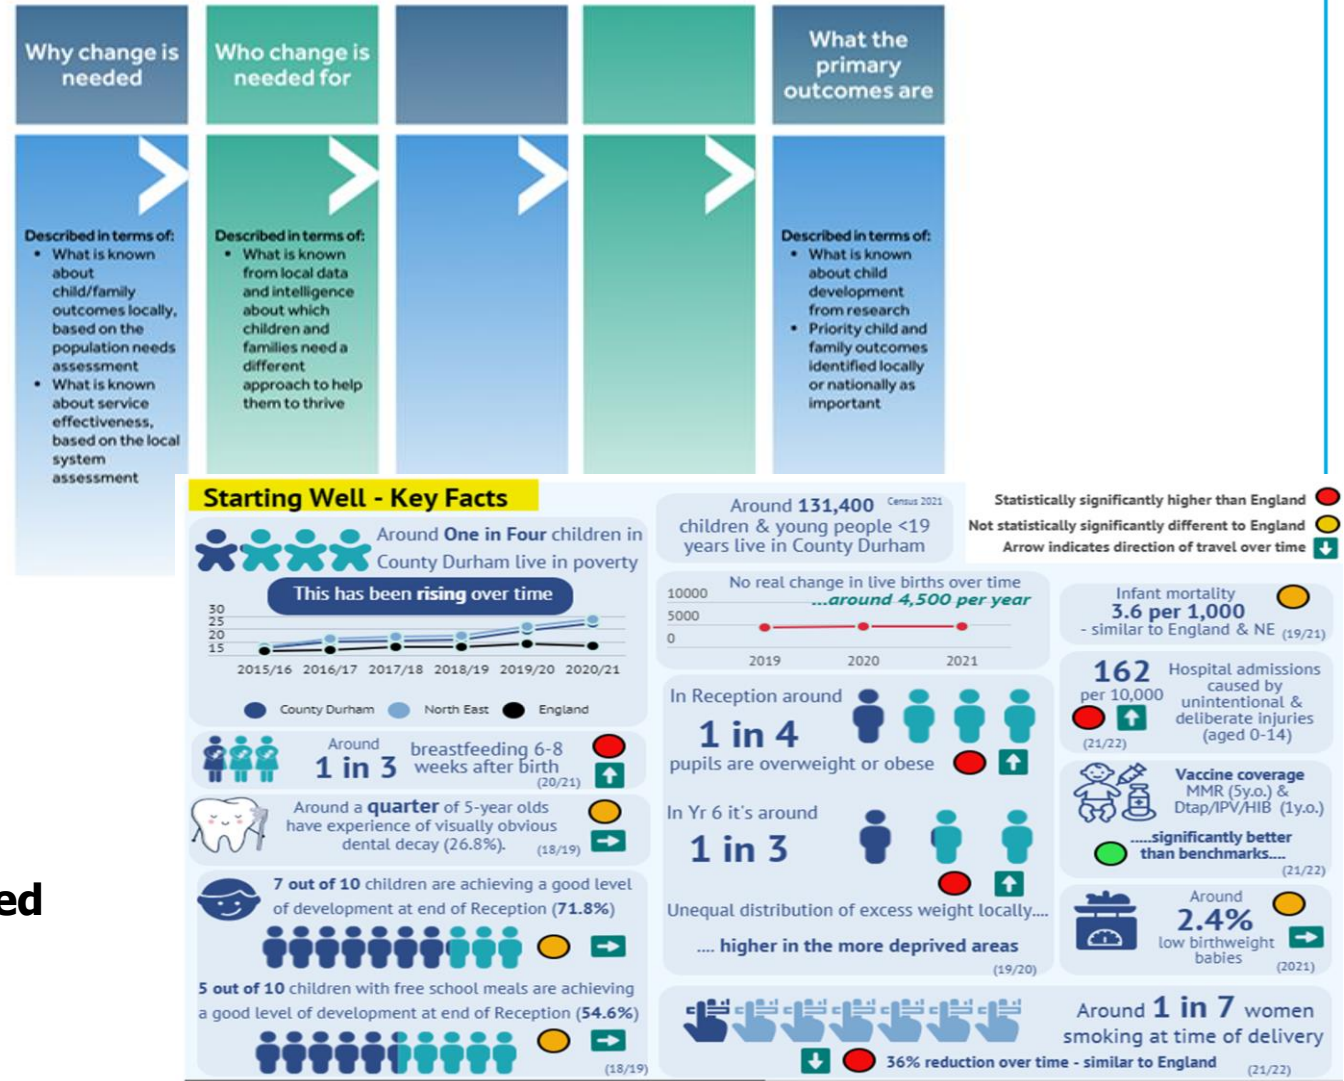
Why change is needed

Who change is needed for

What the primary outcomes are

Described in terms of:
- What is known about child/family outcomes locally, based on the population needs assessment
- What is known about service effectiveness, based on the local system assessment

Described in terms of:
- What is known from local data and intelligence about which children and families need a different approach to help them to thrive

Described in terms of:
- What is known about child development from research
- Priority child and family outcomes identified locally or nationally as important

ed

Starting Well - Key Facts

Around One in Four children in County Durham live in poverty

This has been rising over time

| 30 |
|---|
| 25 |
| 20 |
| 15 |

2015/16 2016/17 2017/18 2018/19 2019/20 2020/21

County Durham North East England

Around 1 in 3 breastfeeding 6-8 weeks after birth (20/21)

Around a quarter of 5-year olds have experience of visually obvious dental decay (26.8%). (18/19)

7 out of 10 children are achieving a good level of development at end of Reception (71.8%)

5 out of 10 children with free school meals are achieving a good level of development at end of Reception (54.6%) (18/19)

Around 131,400 Census 2021 children & young people <19 years live in County Durham

No real change in live births over time ...around 4,500 per year

10000
5000
0
2019 2020 2021

In Reception around 1 in 4 pupils are overweight or obese

In Yr 6 it's around 1 in 3

Unequal distribution of excess weight locally....

.... higher in the more deprived areas (19/20)

Around 1 in 7 women smoking at time of delivery

36% reduction over time - similar to England (21/22)

Statistically significantly higher than England
Not statistically significantly different to England
Arrow indicates direction of travel over time

Infant mortality 3.6 per 1,000 - similar to England & NE (19/21)

162 per 10,000 (21/22) Hospital admissions caused by unintentional & deliberate injuries (aged 0-14)

Vaccine coverage MMR (5y.o.) & Dtap/IPV/HIB (1y.o.)

.....significantly better than benchmarks.... (21/22)

Around 2.4% low birthweight babies (2021)